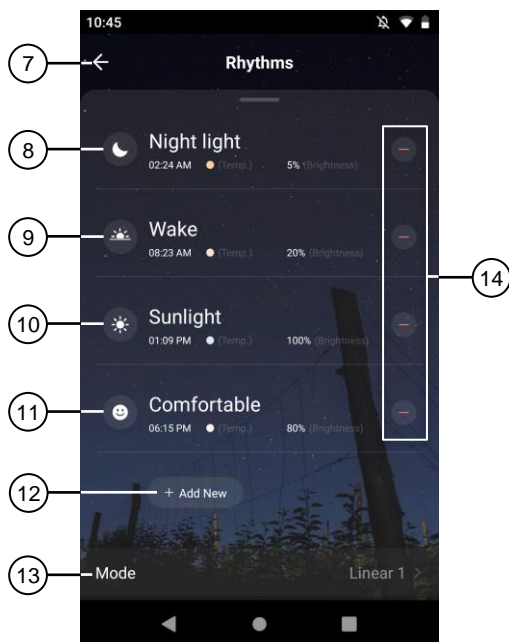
10:45

7

Rhythms

8

Night light
02:24 AM (Temp.) 5% (Brightness)

9

Wake
08:23 AM (Temp.) 20% (Brightness)

10

Sunlight
01:09 PM (Temp.) 100% (Brightness)

11

Comfortable
06:15 PM (Temp.) 80% (Brightness)

14

12

+ Add New

13

Mode

Linear 1 >